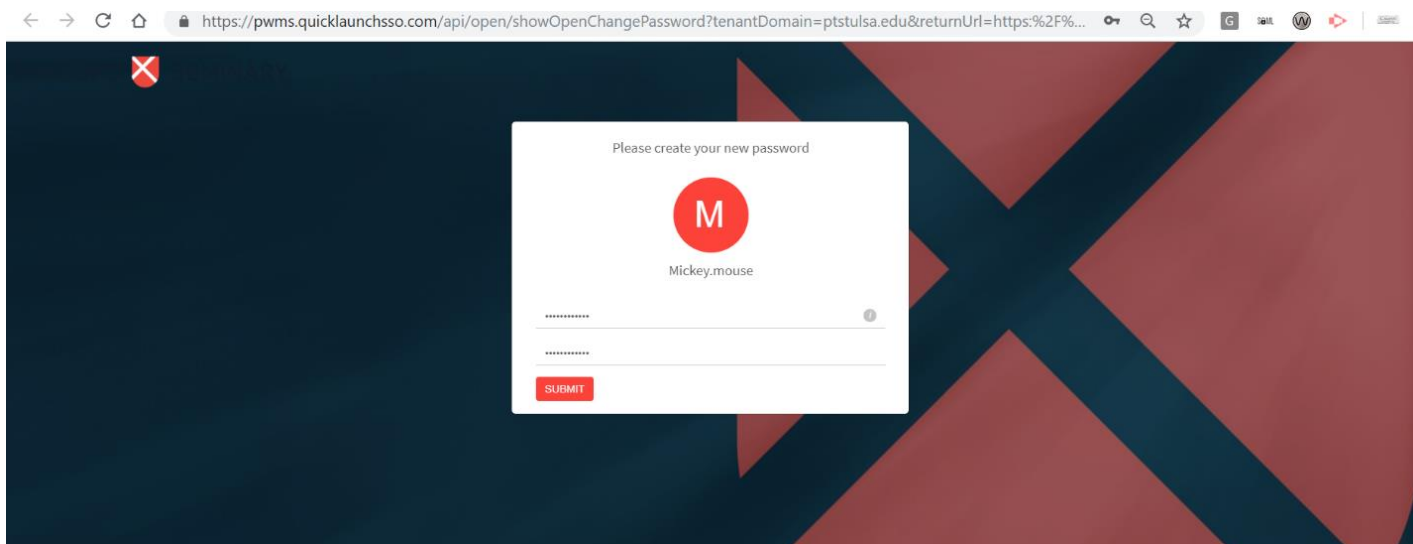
https://pwms.quicklaunchsso.com/api/open/showOpenChangePassword?tenantDomain=ptstulsa.edu&returnUrl=https:%2F%...

G

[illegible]

Please create your new password

M

Mickey.mouse

••••••••••••

••••••••••••

SUBMIT